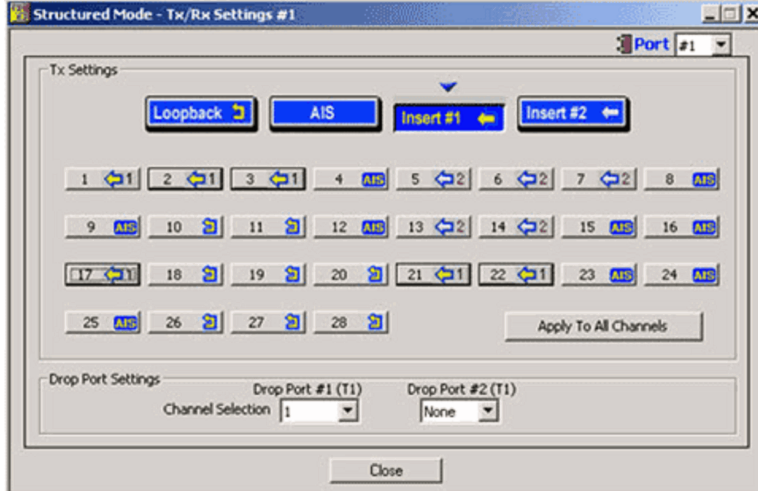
Structured Mode - Tx/Rx Settings #1

Port #1

Tx Settings

Loopback

AIS

Insert #1

Insert #2

1 1
2 1
3 1
4 AIS
5 2
6 2
7 2
8 AIS
9 AIS
10
11
12 AIS
13 2
14 2
15 AIS
16 AIS
17 1
18
19
20
21 1
22 1
23 AIS
24 AIS
25 AIS
26
27
28

Apply To All Channels

Drop Port Settings

Drop Port #1 (T1)

Drop Port #2 (T1)

Channel Selection 1

None

Close